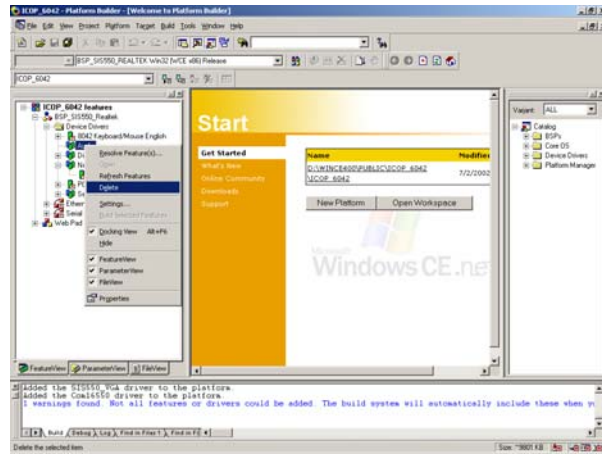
ICOP_6042 - Platform Builder - [Welcome to Platform Builder]

File Edit View Project Platform Target Build Tools Window Help

BSP_SIS550_REALTEK Win32 (WCE x86) Release

ICOP_6042

ICOP_6042 features
BSP_SIS550_Realtek
Device Drivers
8042 Keyboard/Mouse English

Resolve Feature(s)...
Open
Refresh Features
Delete
Settings...
Build Selected Features
Docking View Alt+F6
Hide
FeatureView
ParameterView
FileView
Properties

Ether
Serial
Web Pad

FeatureView ParameterView FileView

Start

Get Started
What's New
Online Community
Downloads
Support

| Name | Modified |
|---|---|
| D:\WINCE400\PUBLIC\ICOP_6042\ICOP_6042 | 7/2/2002 |

New Platform
Open Workspace

Microsoft
Windows CE.net

Variant: ALL

Catalog
BSPs
Core OS
Device Drivers
Platform Manager

Added the SIS550_VGA driver to the platform.
Added the Com16550 driver to the platform.
1 warnings found. Not all features or drivers could be added. The build system will automatically include these when y

Build Debug Log Find in Files 1 Find in Fi

Delete the selected item

Size: "9801 KB